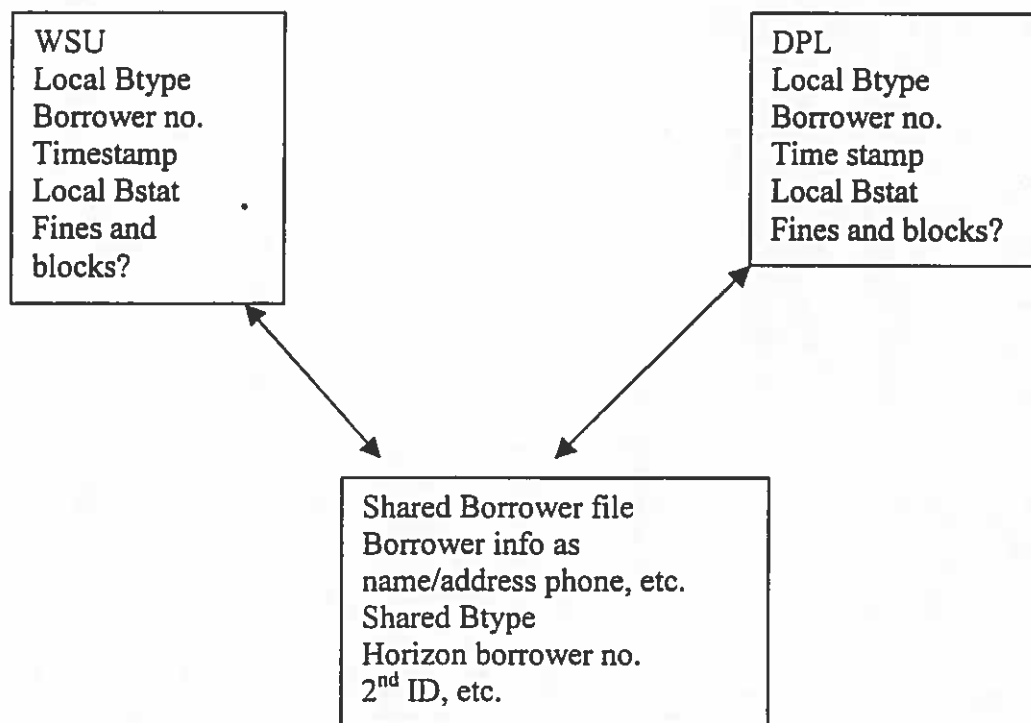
WSU
Local Btype
Borrower no.
Timestamp
Local Bstat
Fines and blocks?

DPL
Local Btype
Borrower no.
Time stamp
Local Bstat
Fines and blocks?

Shared Borrower file
Borrower info as name/address phone, etc.
Shared Btype
Horizon borrower no.
$2^{nd}$ ID, etc.